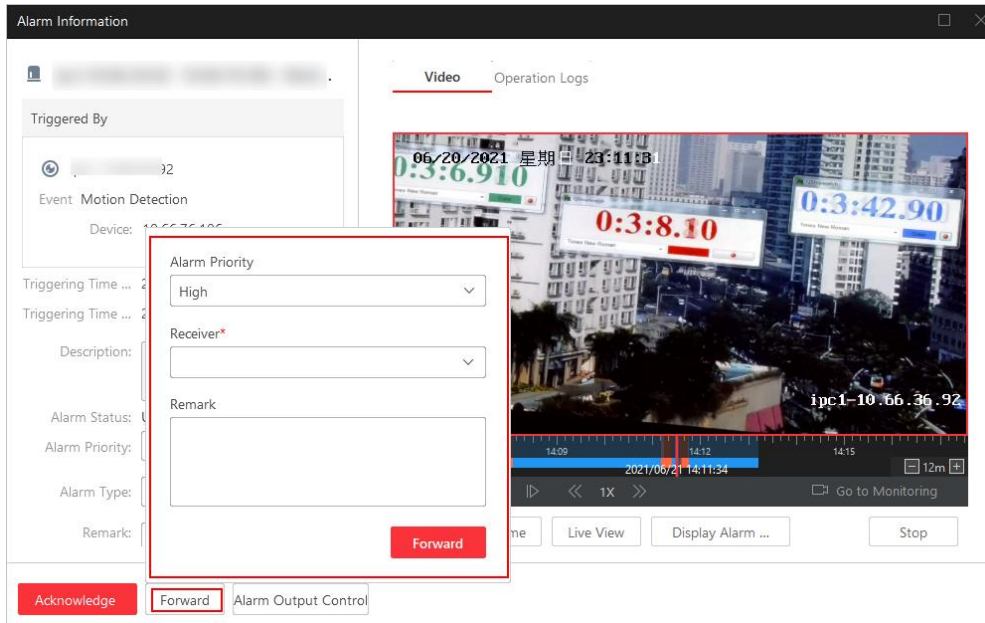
Alarm Information

Video Operation Logs

Triggered By

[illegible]92

Event Motion Detection

Device: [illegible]

Triggering Time ... 2

Triggering Time ... 2

Description:

Alarm Status: U

Alarm Priority:

Alarm Type:

Remark:

Alarm Priority

High

Receiver*

Remark

Forward

06/20/2021 星期日 23:11:3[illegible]

0:3:6.910

0:3:8.10

0:3:42.90

ipc1-10.66.36.92

14:09 14:12 14:15

2021/06/21 14:11:34

12m

1X

Go to Monitoring

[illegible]me Live View Display Alarm ... Stop

Acknowledge Forward Alarm Output Control